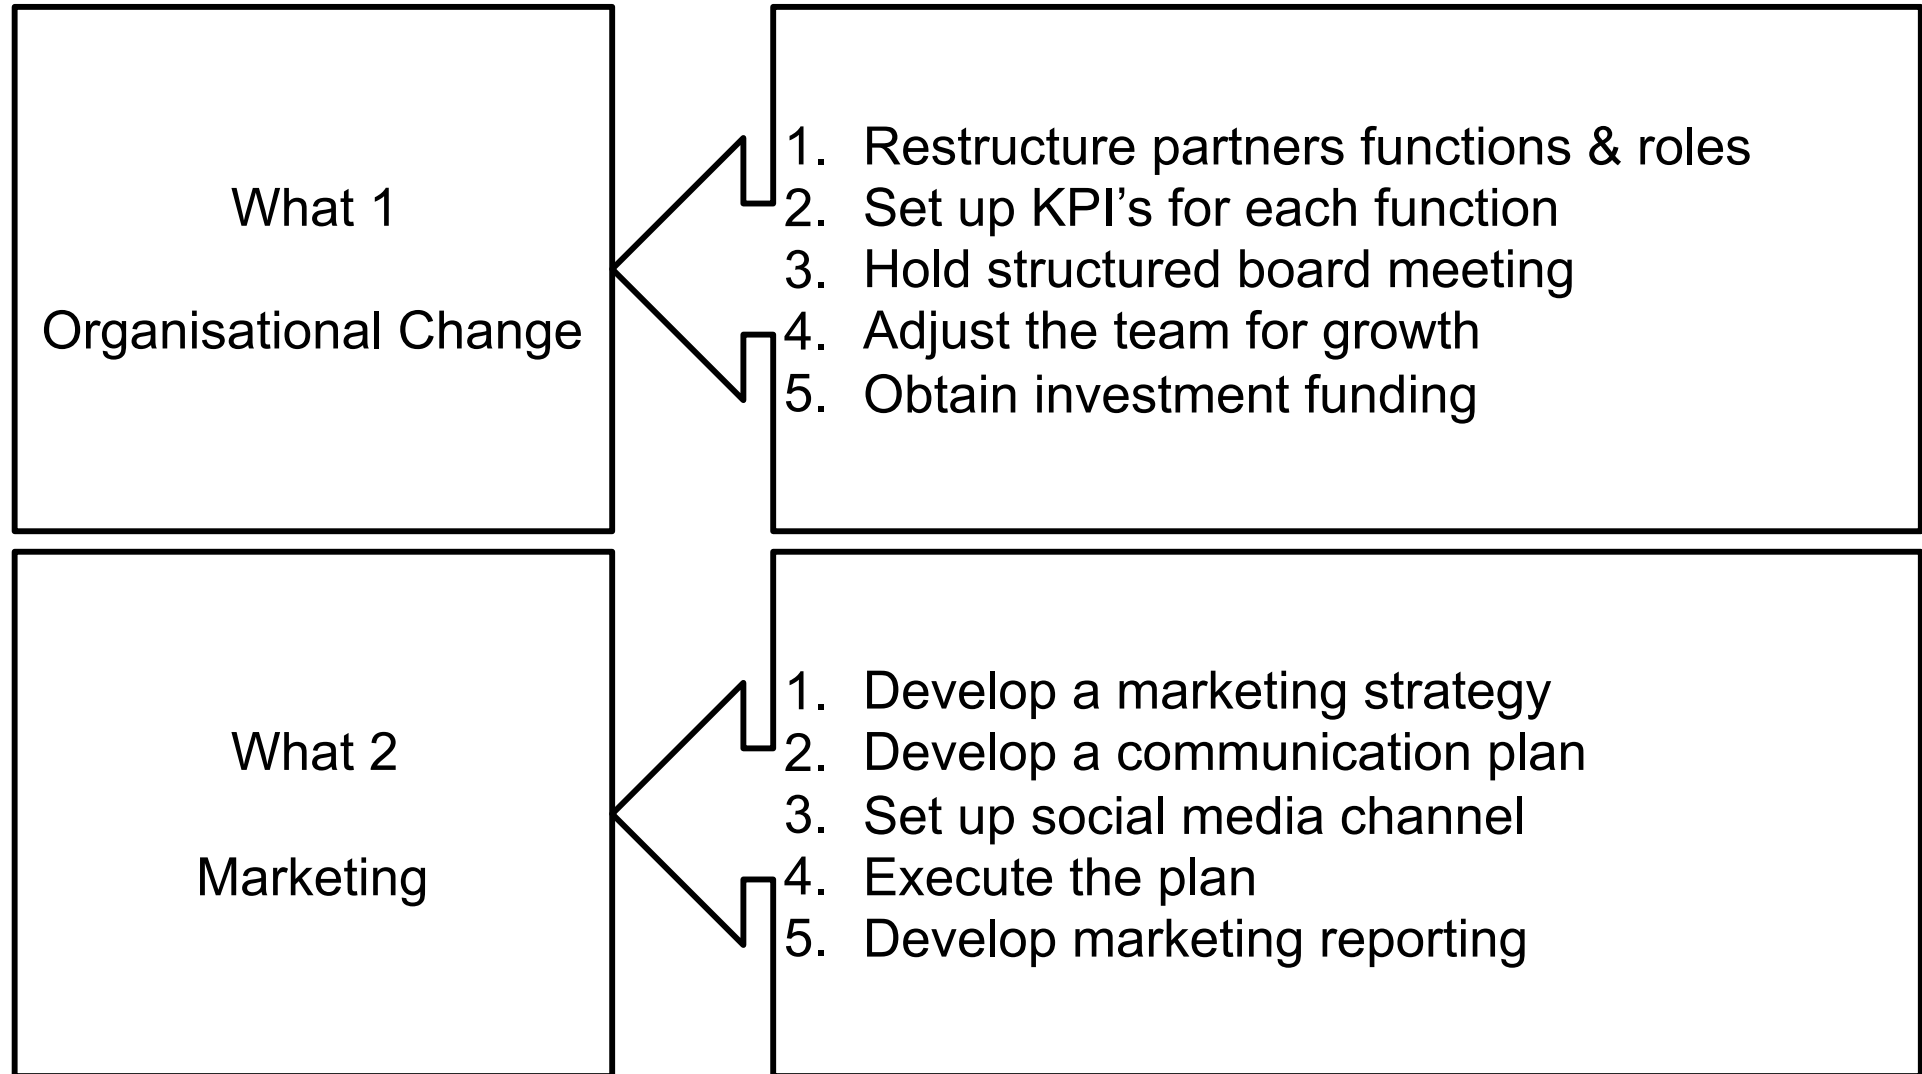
What 1

Organisational Change

1. Restructure partners functions & roles
2. Set up KPI’s for each function
3. Hold structured board meeting
4. Adjust the team for growth
5. Obtain investment funding

What 2

Marketing

1. Develop a marketing strategy
2. Develop a communication plan
3. Set up social media channel
4. Execute the plan
5. Develop marketing reporting